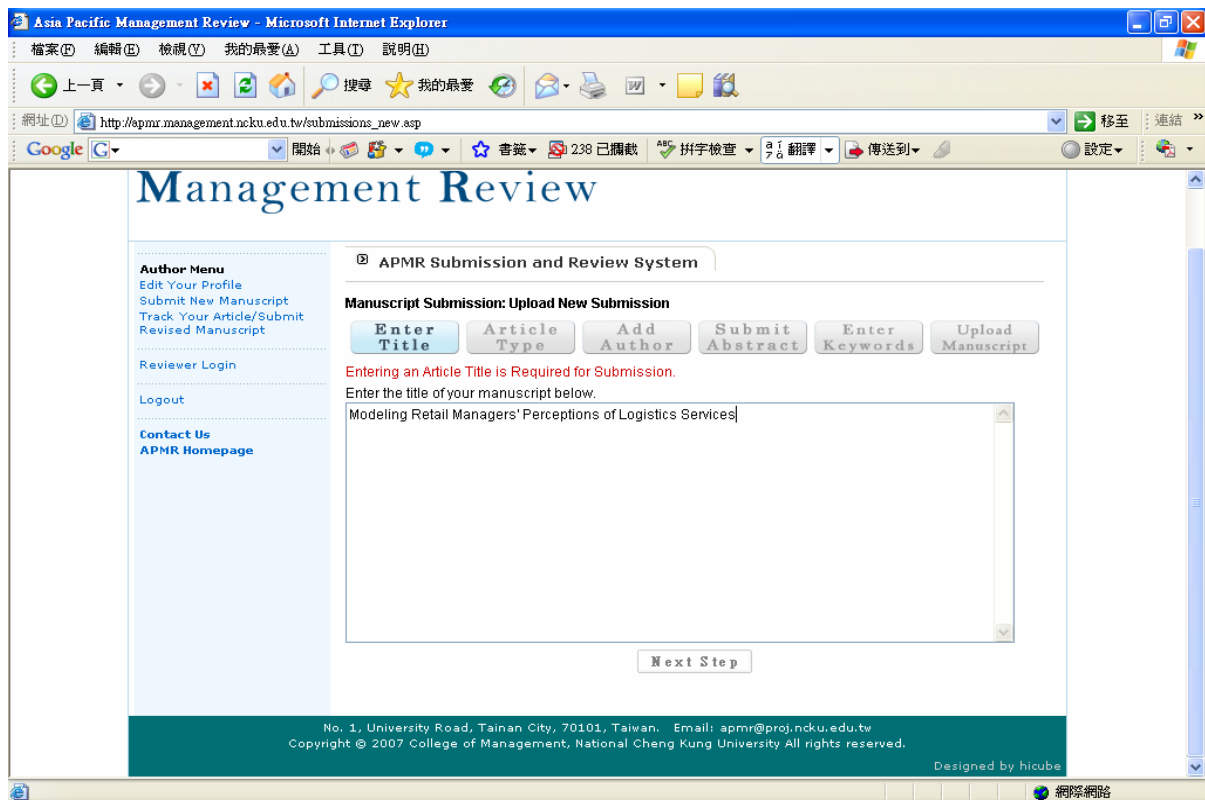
Asia Pacific Management Review - Microsoft Internet Explorer

檔案(F) 編輯(E) 檢視(V) 我的最愛(A) 工具(T) 說明(H)

上一頁 搜尋 我的最愛

網址(D) http://apmr.management.ncku.edu.tw/submissions_new.asp 移至 連結

Google G 開始 書籤 238 已攔截 拼字檢查 翻譯 傳送到 設定

Management Review

Author Menu
Edit Your Profile
Submit New Manuscript
Track Your Article/Submit Revised Manuscript

Reviewer Login

Logout

Contact Us
APMR Homepage

APMR Submission and Review System

Manuscript Submission: Upload New Submission

Enter Title | Article Type | Add Author | Submit Abstract | Enter Keywords | Upload Manuscript

Entering an Article Title is Required for Submission.

Enter the title of your manuscript below.

Modeling Retail Managers' Perceptions of Logistics Services

Next Step

No. 1, University Road, Tainan City, 70101, Taiwan. Email: apmr@proj.ncku.edu.tw
Copyright © 2007 College of Management, National Cheng Kung University All rights reserved.

Designed by hicube

網際網路